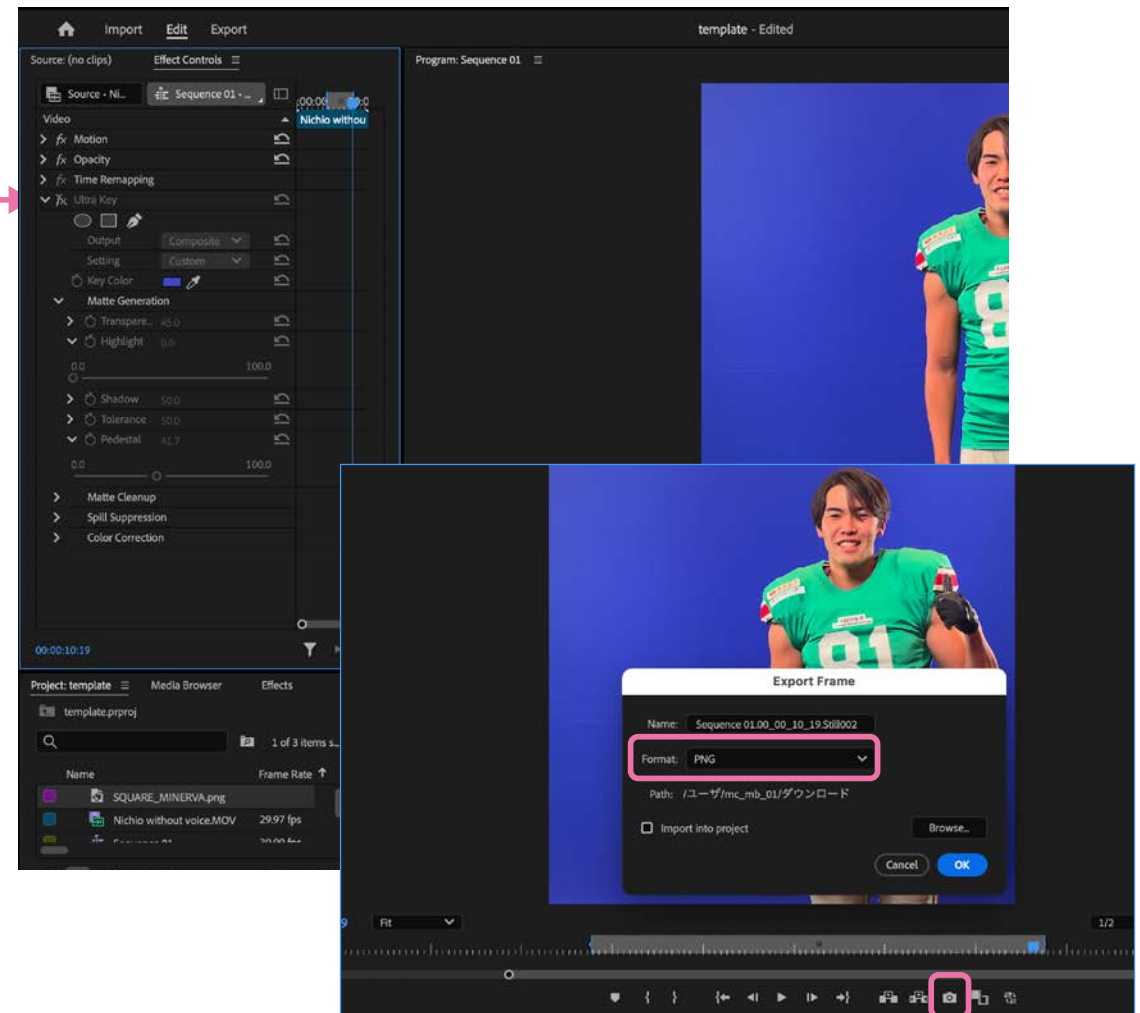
Import Edit Export

template - Edited

Source: (no clips) Effect Controls

Program: Sequence 01

Source - Ni... Sequence 01 - ...

Nichio withou

Video

Motion

Opacity

Time Remapping

Ultra Key

Output Composite

Setting Custom

Key Color

Matte Generation

Transpare... 45.0

Highlight 0.0

0.0 100.0

Shadow 50.0

Tolerance 50.0

Pedestal 41.7

0.0 100.0

Matte Cleanup

Spill Suppression

Color Correction

00:00:10:19

Project: template Media Browser Effects

template.prproj

1 of 3 items s...

Name Frame Rate

SQUARE_MINERVA.png

Nichio without voice.MOV 29.97 fps

Export Frame

Name: Sequence 01.00_00_10_19.Still002

Format: PNG

Path: /ユーザ/mc_mb_01/ダウンロード

Import into project

Browse...

Cancel

OK

Fit

1/2